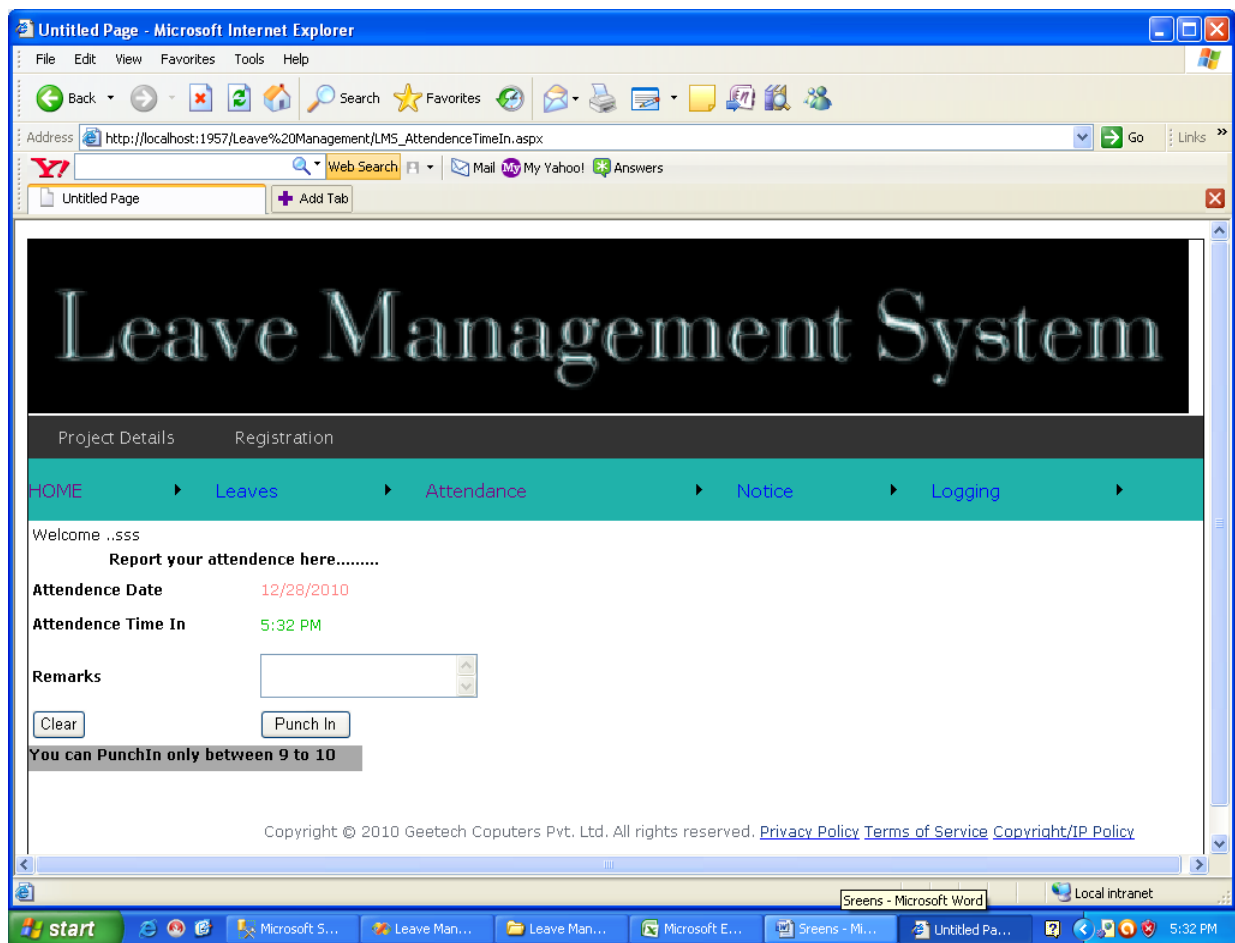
Untitled Page - Microsoft Internet Explorer

File Edit View Favorites Tools Help

Back Search Favorites

Address http://localhost:1957/Leave%20Management/LMS_AttendenceTimeIn.aspx Go Links

Web Search Mail My Yahoo! Answers

Untitled Page Add Tab

Leave Management System

Project Details Registration

HOME Leaves Attendance Notice Logging

Welcome ..sss

Report your attendence here.........

Attendence Date 12/28/2010

Attendence Time In 5:32 PM

Remarks

Clear Punch In

You can PunchIn only between 9 to 10

Copyright © 2010 Geetech Coputers Pvt. Ltd. All rights reserved. Privacy Policy Terms of Service Copyright/IP Policy

Sreens - Microsoft Word

Local intranet

start Microsoft S... Leave Man... Leave Man... Microsoft E... Sreens - Mi... Untitled Pa... 5:32 PM